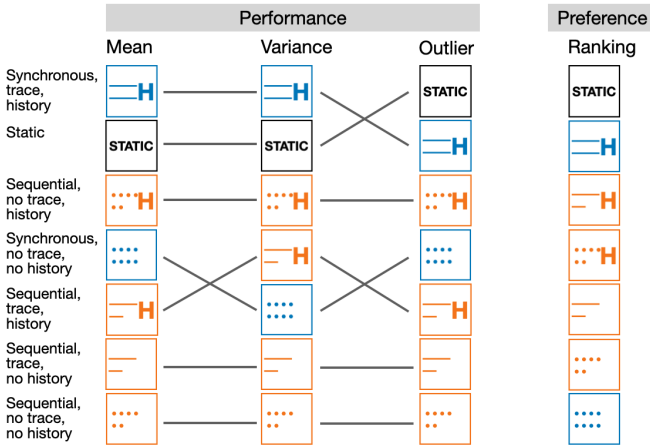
Performance

Preference

Mean

Variance

Outlier

Ranking

Synchronous, trace, history

Static

Sequential, no trace, history

Synchronous, no trace, no history

Sequential, trace, history

Sequential, trace, no history

Sequential, no trace, no history

H H STATIC STATIC

STATIC STATIC H H

H H H H

H H

H H

STATIC

STATIC